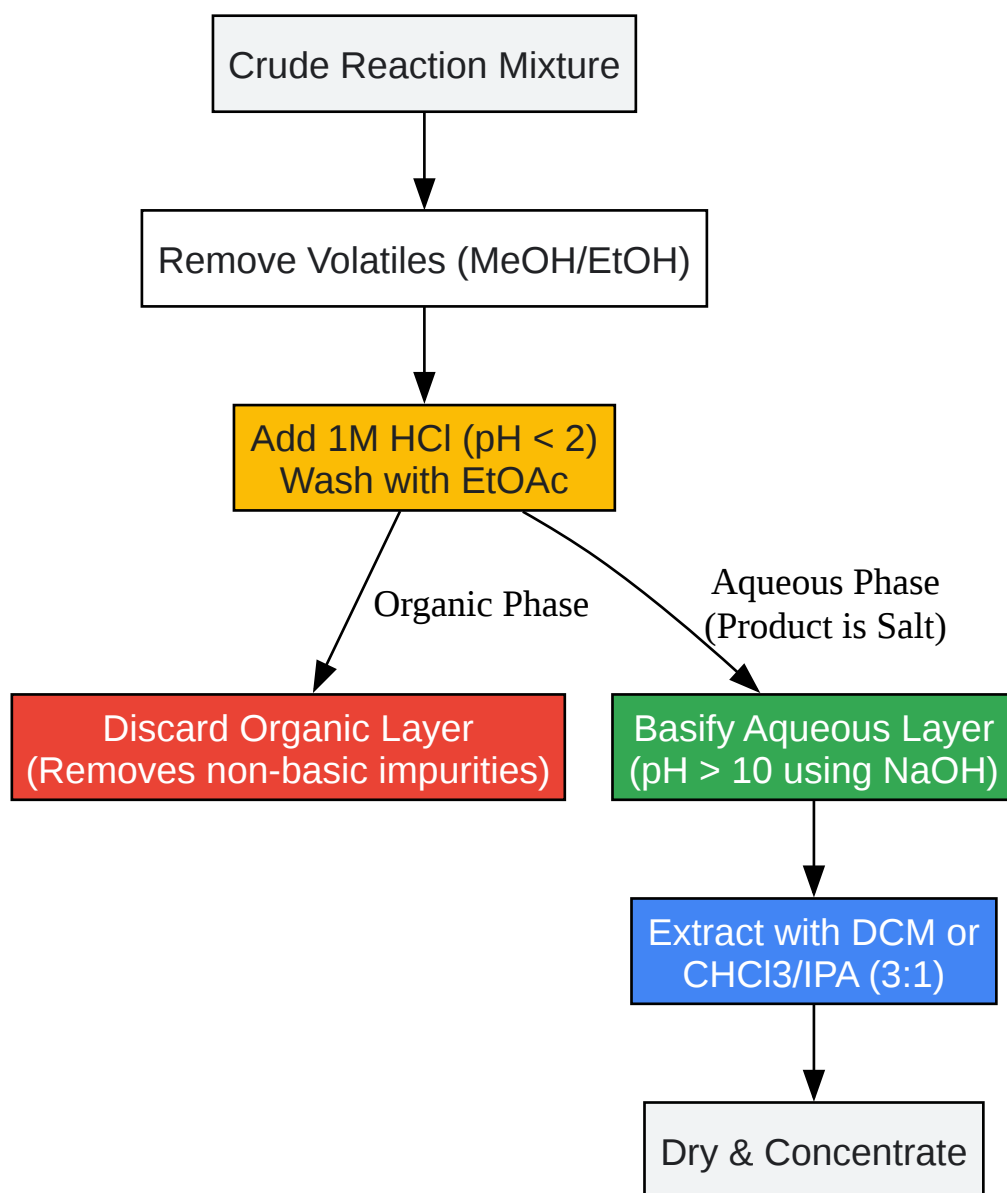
Crude Reaction Mixture

Remove Volatiles (MeOH/EtOH)

Add 1M HCl (pH < 2)
Wash with EtOAc

Organic Phase

Aqueous Phase
(Product is Salt)

Discard Organic Layer
(Removes non-basic impurities)

Basify Aqueous Layer
(pH > 10 using NaOH)

Extract with DCM or
CHCl3/IPA (3:1)

Dry & Concentrate